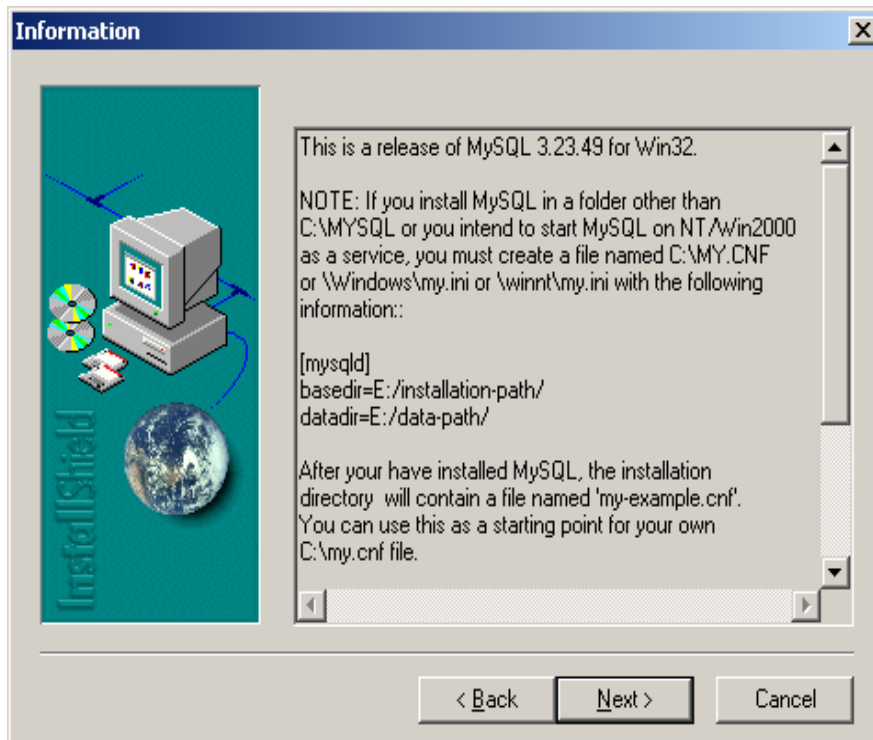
Information

InstallShield

This is a release of MySQL 3.23.49 for Win32.

NOTE: If you install MySQL in a folder other than C:\MYSQL or you intend to start MySQL on NT/Win2000 as a service, you must create a file named C:\MY.CNF or \Windows\my.ini or \winnt\my.ini with the following information::

[mysqld]
basedir=E:/installation-path/
datadir=E:/data-path/

After your have installed MySQL, the installation directory will contain a file named 'my-example.cnf'. You can use this as a starting point for your own C:\my.cnf file.

< Back
Next >
Cancel